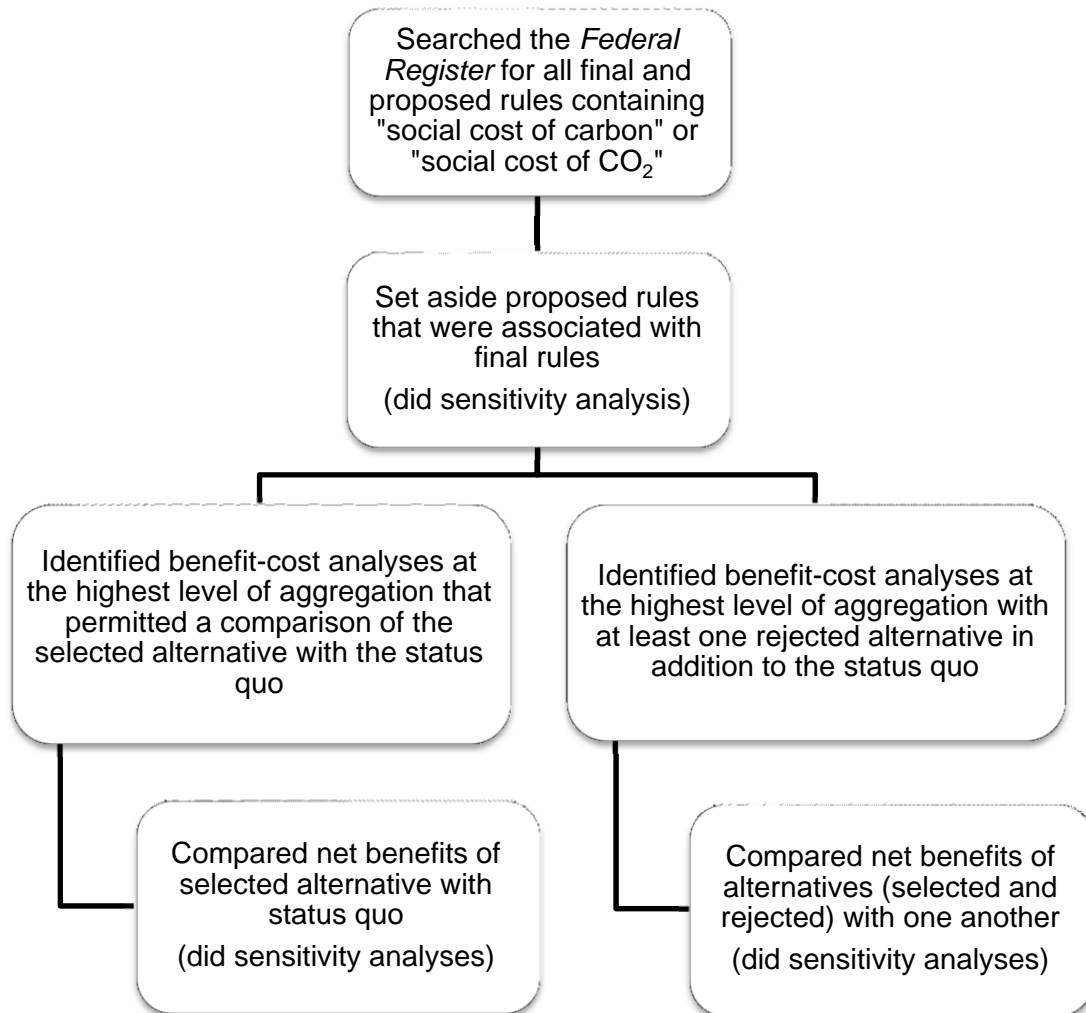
Searched the Federal Register for all final and proposed rules containing "social cost of carbon" or "social cost of $CO_2$"

Set aside proposed rules that were associated with final rules

(did sensitivity analysis)

Identified benefit-cost analyses at the highest level of aggregation that permitted a comparison of the selected alternative with the status quo

Compared net benefits of selected alternative with status quo

(did sensitivity analyses)

Identified benefit-cost analyses at the highest level of aggregation with at least one rejected alternative in addition to the status quo

Compared net benefits of alternatives (selected and rejected) with one another

(did sensitivity analyses)